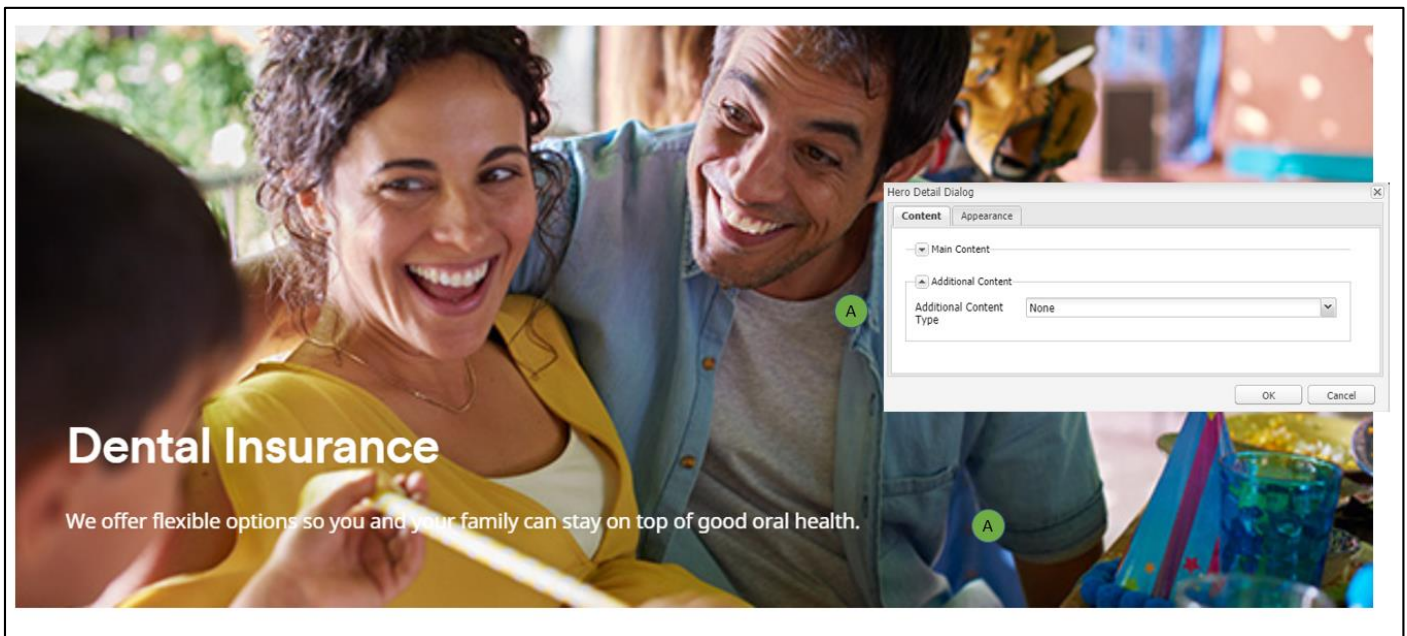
Hero Detail Dialog

Content | Appearance

Main Content

Additional Content

Additional Content Type | None

OK | Cancel

A

Dental Insurance

We offer flexible options so you and your family can stay on top of good oral health.

A